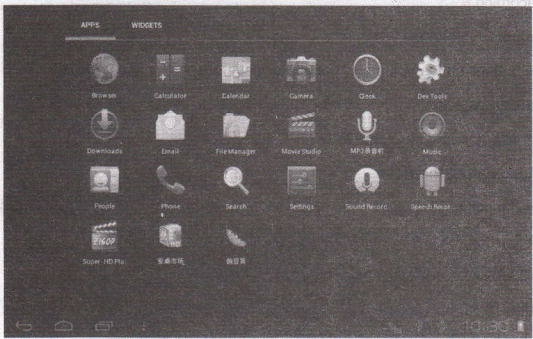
APPS WIDGETS

Browser
Calculator
Calendar
Camera
Clock
Dev Tools

Downloads
Email
File Manager
Movie Studio
MP3录音机
Music

People
Phone
Search
Settings
Sound Record
Speech Reco...

Super HD Pla...
安卓市场
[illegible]

1080P

10:30